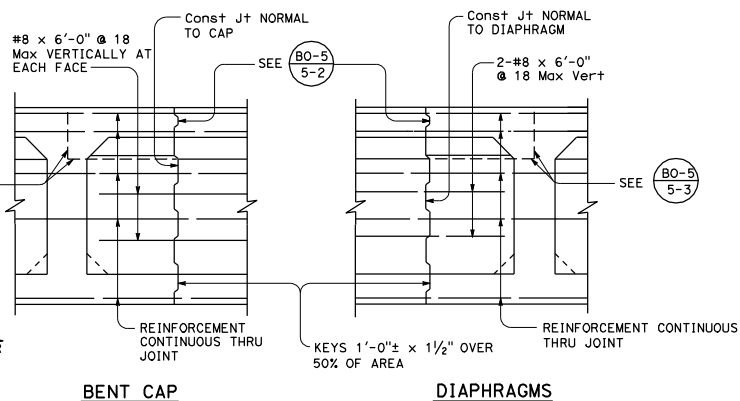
#8 x 6'-0" @ 18 Max VERTICALLY AT EACH FACE

Const Jt NORMAL TO CAP

SEE $\frac{BO-5}{5-2}$

Const Jt NORMAL TO DIAPHRAGM

2-#8 x 6'-0" @ 18 Max Vert

SEE $\frac{BO-5}{5-3}$

E

REINFORCEMENT CONTINUOUS THRU JOINT

KEYS 1'-0"± x 1½" OVER 50% OF AREA

REINFORCEMENT CONTINUOUS THRU JOINT

BENT CAP

DIAPHRAGMS